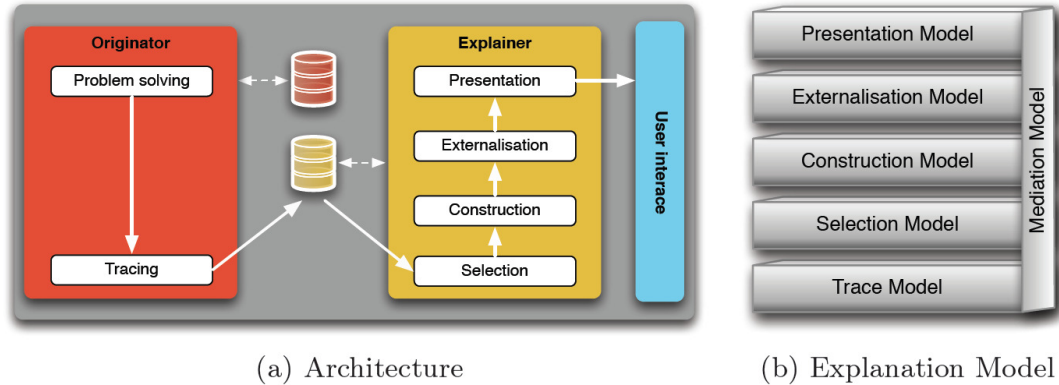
Originator

Problem solving

Tracing

Explainer

Presentation

Externalisation

Construction

Selection

User interace

Presentation Model

Externalisation Model

Construction Model

Selection Model

Trace Model

Mediation Model

(a) Architecture

(b) Explanation Model